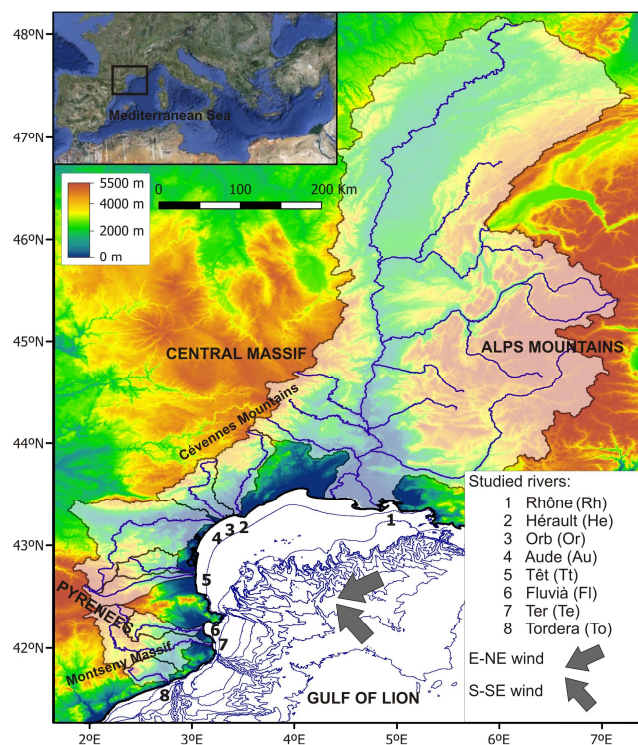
48ºN
47ºN
46ºN
45ºN
44ºN
43ºN
42ºN

Mediterranean Sea

5500 m
4000 m
2000 m
0 m

0 100 200 Km

CENTRAL MASSIF
ALPS MOUNTAINS
Cévennes Mountains
PYRENEES
Montseny Massif
GULF OF LION

1
2
3
4
5
6
7
8

Studied rivers:
1 Rhône (Rh)
2 Hérault (He)
3 Orb (Or)
4 Aude (Au)
5 Têt (Tt)
6 Fluvià (Fl)
7 Ter (Te)
8 Tordera (To)

E-NE wind
S-SE wind

2ºE 3ºE 4ºE 5ºE 6ºE 7ºE